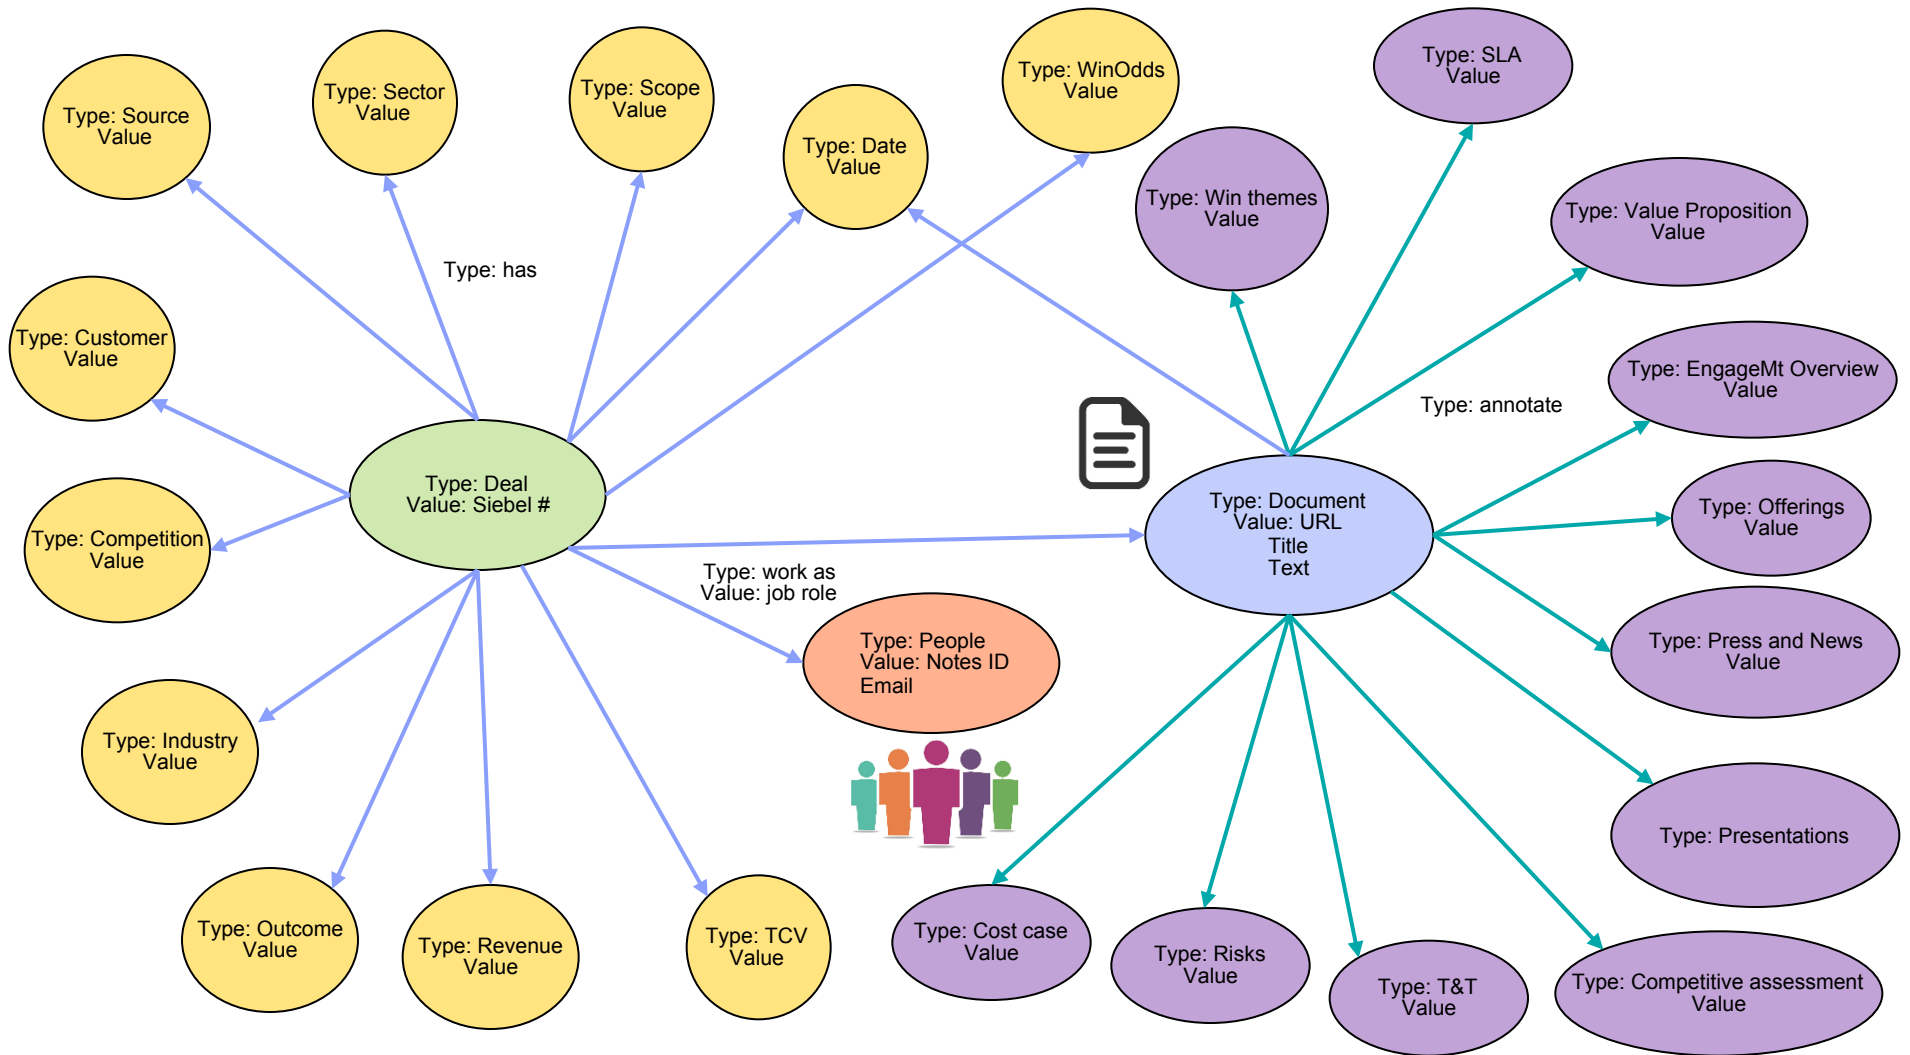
Type: Source
Value

Type: Sector
Value

Type: Scope
Value

Type: Date
Value

Type: WinOdds
Value

Type: SLA
Value

Type: Win themes
Value

Type: Value Proposition
Value

Type: has

Type: Customer
Value

Type: EngageMt Overview
Value

Type: annotate

Type: Deal
Value: Siebel #

Type: Document
Value: URL
Title
Text

Type: Offerings
Value

Type: Competition
Value

Type: work as
Value: job role

Type: People
Value: Notes ID
Email

Type: Press and News
Value

Type: Industry
Value

Type: Presentations

Type: Outcome
Value

Type: Revenue
Value

Type: TCV
Value

Type: Cost case
Value

Type: Risks
Value

Type: T&T
Value

Type: Competitive assessment
Value